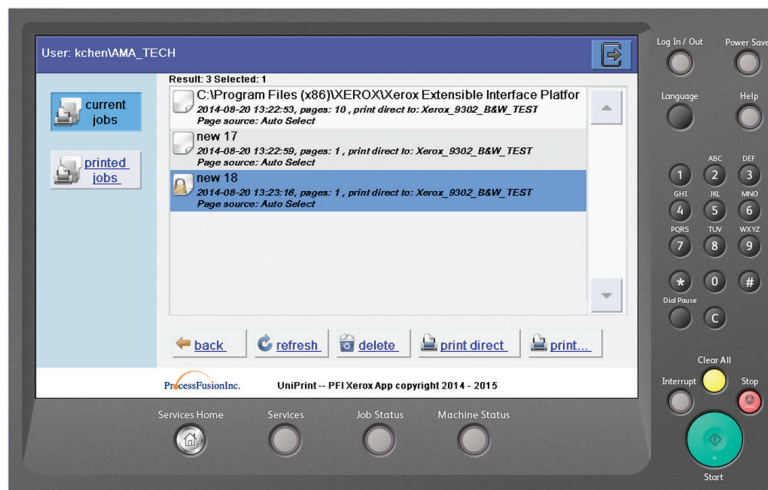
User: kchen\AMA_TECH

Result: 3 Selected: 1

current jobs

printed jobs

C:\Program Files (x86)\XEROX\Xerox Extensible Interface Platfor
2014-08-20 13:22:53, pages: 10 , print direct to: Xerox_9302_B&W_TEST
Page source: Auto Select

new 17
2014-08-20 13:22:59, pages: 1 , print direct to: Xerox_9302_B&W_TEST
Page source: Auto Select

new 18
2014-08-20 13:23:16, pages: 1 , print direct to: Xerox_9302_B&W_TEST
Page source: Auto Select

back refresh delete print direct print...

ProcessFusionInc. UniPrint -- PFI Xerox App copyright 2014 - 2015

Log In / Out Power Save

Language Help

1 ABC 2 DEF 3 GHI 4 JKL 5 MNO 6 PQRS 7 TUV 8 WXYZ 9 * 0 #

Dial Pause C

Clear All

Interrupt Stop

Start

Services Home Services Job Status Machine Status